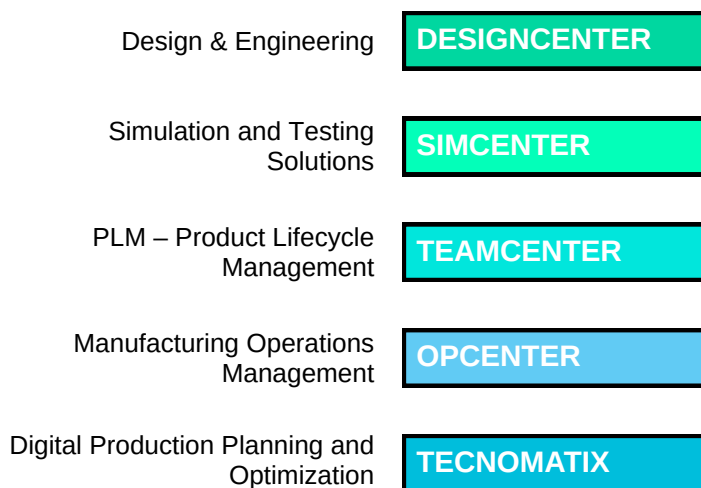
Design & Engineering

DESIGNCENTER

Simulation and Testing Solutions

SIMCENTER

PLM – Product Lifecycle Management

TEAMCENTER

Manufacturing Operations Management

OPCENTER

Digital Production Planning and Optimization

TECNOMATIX